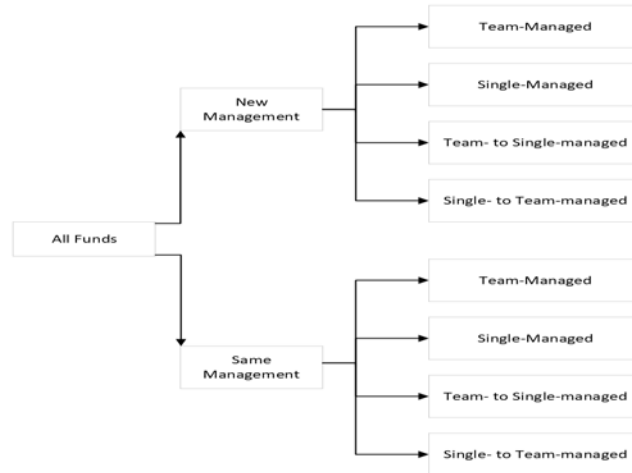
All Funds

New Management

Team-Managed

Single-Managed

Team- to Single-managed

Single- to Team-managed

Same Management

Team-Managed

Single-Managed

Team- to Single-managed

Single- to Team-managed